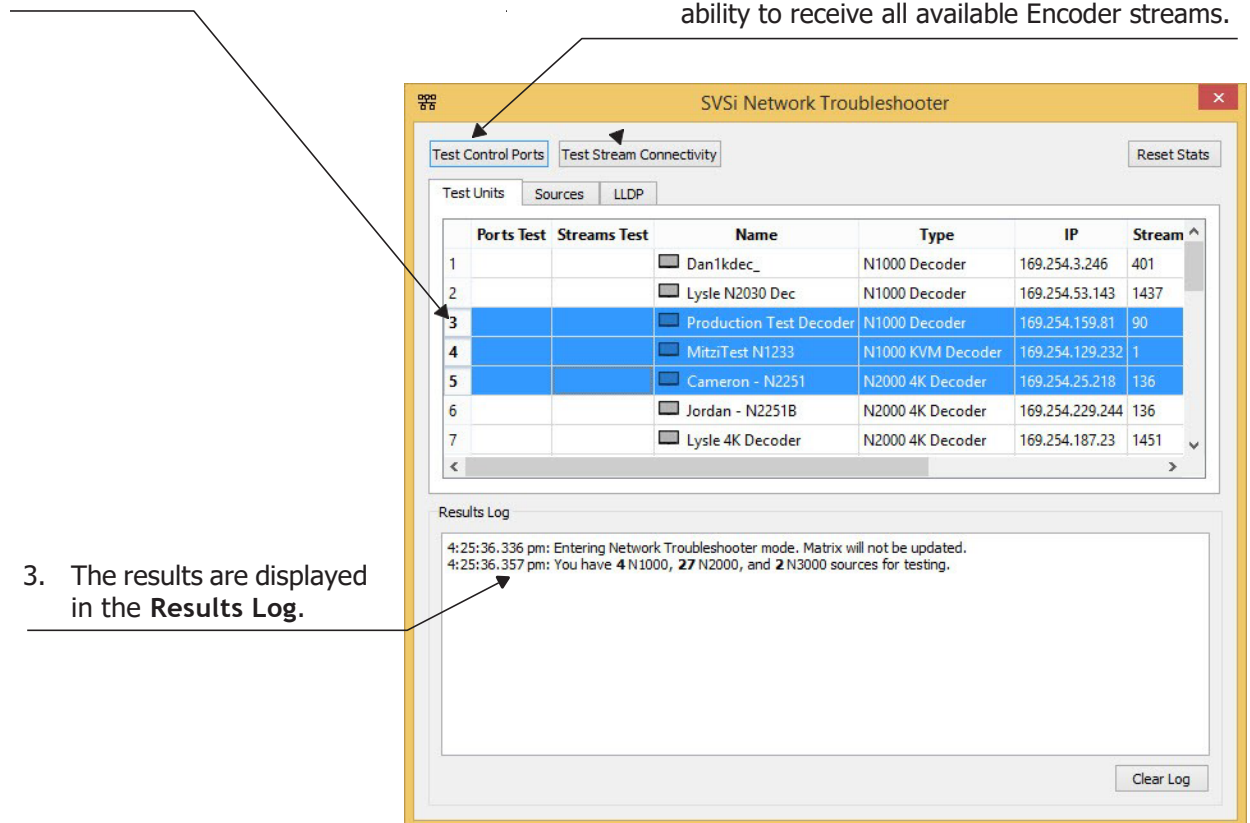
ability to receive all available Encoder streams.

SVSi Network Troubleshooter

Test Control Ports
Test Stream Connectivity
Reset Stats

Test Units
Sources
LLDP

| | Ports Test | Streams Test | Name | Type | IP | Stream |
|---|---|---|---|---|---|---|
| 1 | | | Dan1kdec_ | N1000 Decoder | 169.254.3.246 | 401 |
| 2 | | | Lysle N2030 Dec | N1000 Decoder | 169.254.53.143 | 1437 |
| 3 | | | Production Test Decoder | N1000 Decoder | 169.254.159.81 | 90 |
| 4 | | | MitziTest N1233 | N1000 KVM Decoder | 169.254.129.232 | 1 |
| 5 | | | Cameron - N2251 | N2000 4K Decoder | 169.254.25.218 | 136 |
| 6 | | | Jordan - N2251B | N2000 4K Decoder | 169.254.229.244 | 136 |
| 7 | | | Lysle 4K Decoder | N2000 4K Decoder | 169.254.187.23 | 1451 |

Results Log

4:25:36.336 pm: Entering Network Troubleshooter mode. Matrix will not be updated.
4:25:36.357 pm: You have **4** N1000, **27** N2000, and **2** N3000 sources for testing.

Clear Log

3. The results are displayed in the **Results Log**.